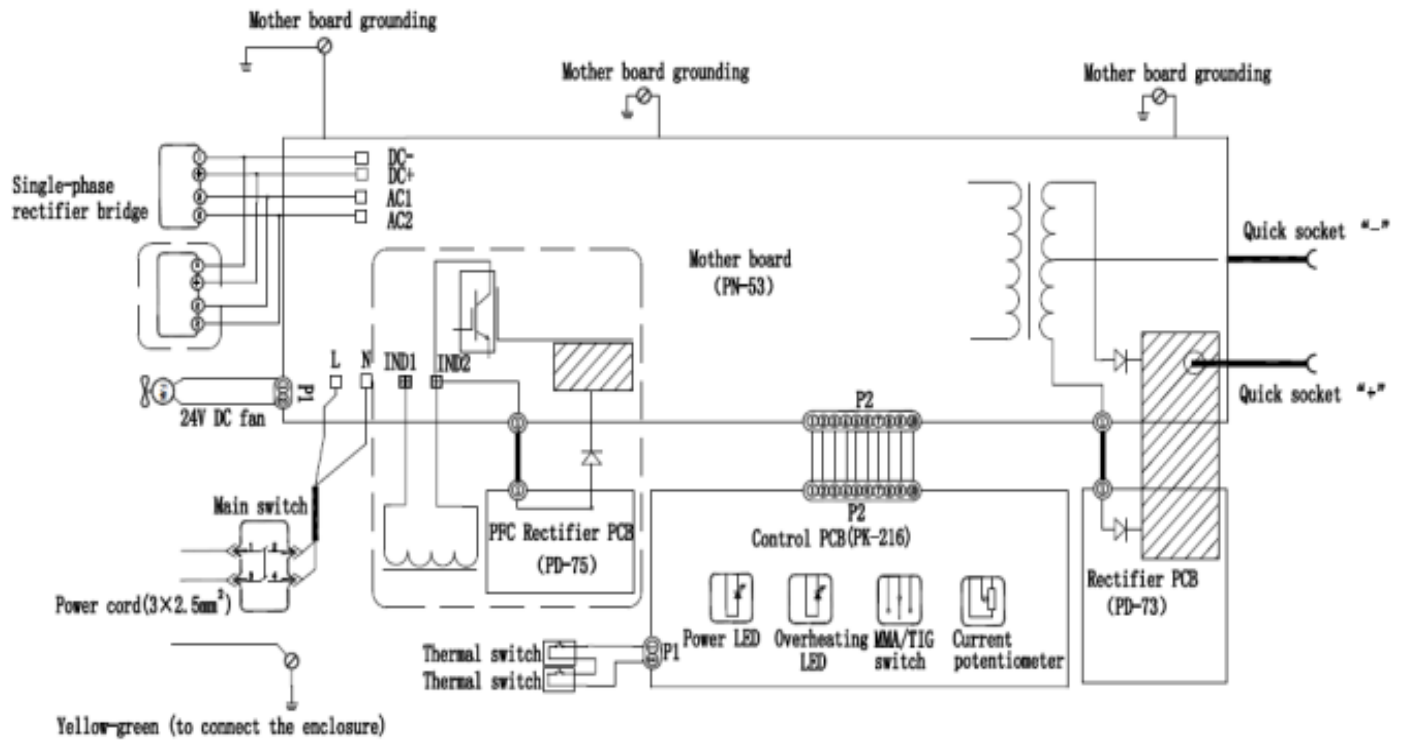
Mother board grounding

Mother board grounding

Mother board grounding

Single-phase rectifier bridge

DC-
DC+
AC1
AC2

Mother board
(PN-53)

Quick socket "-"

Quick socket "+"

L
N
IND1
IND2

P1

24V DC fan

P2

P2

Main switch

PFC Rectifier PCB
(PD-75)

Control PCB(PK-216)

Rectifier PCB
(PD-73)

Power cord($3\times2.5mm^2$)

Power LED

Overheating LED

MMA/TIG switch

Current potentiometer

Thermal switch
Thermal switch

P1

Yellow-green (to connect the enclosure)